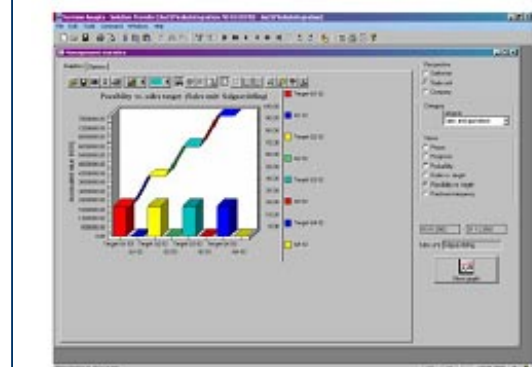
Possibility vs. sales target (Sales unit: Salgsavdeling)

Graphs | Options

Perspective
Salesman
Sales unit
Company

Category

Views
Phases
Prognosis
Probability
Sales vs. target
Possibility vs. target

Sales unit: Salgsavdeling

View graph